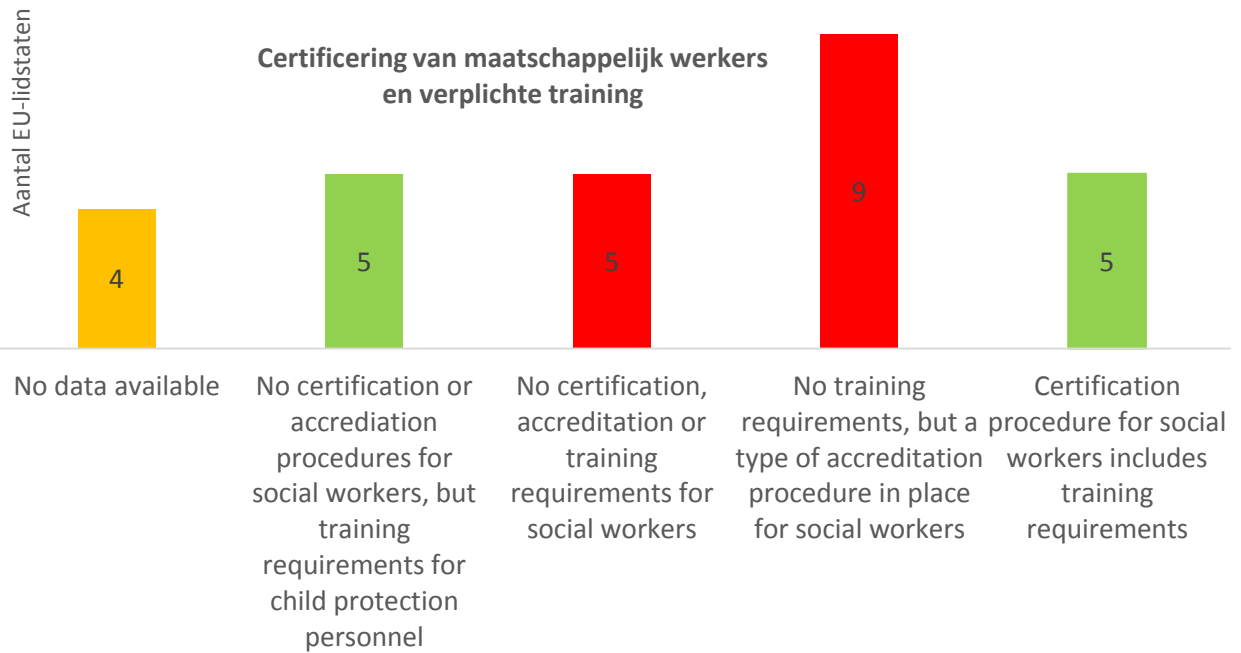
Aantal EU-lidstaten

Certificering van maatschappelijk werkers en verplichte training

4

5

5

9

5

No data available

No certification or accrediation procedures for social workers, but training requirements for child protection personnel

No certification, accreditation or training requirements for social workers

No training requirements, but a type of accreditation procedure in place for social workers

Certification procedure for social workers includes training requirements